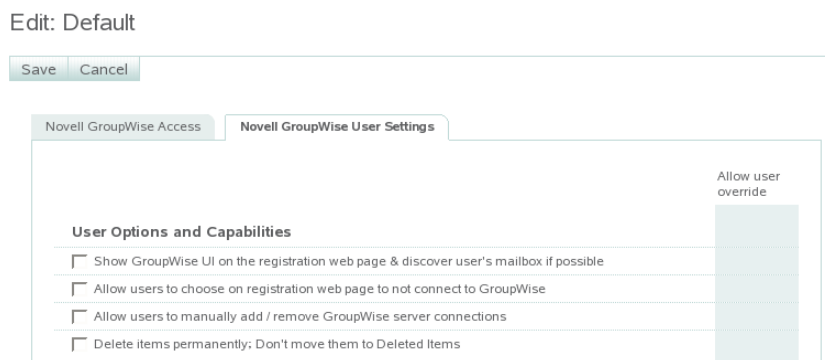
Edit: Default

Save Cancel

Novell GroupWise Access | Novell GroupWise User Settings

Allow user override

User Options and Capabilities

Show GroupWise UI on the registration web page & discover user's mailbox if possible

Allow users to choose on registration web page to not connect to GroupWise

Allow users to manually add / remove GroupWise server connections

Delete items permanently; Don't move them to Deleted Items